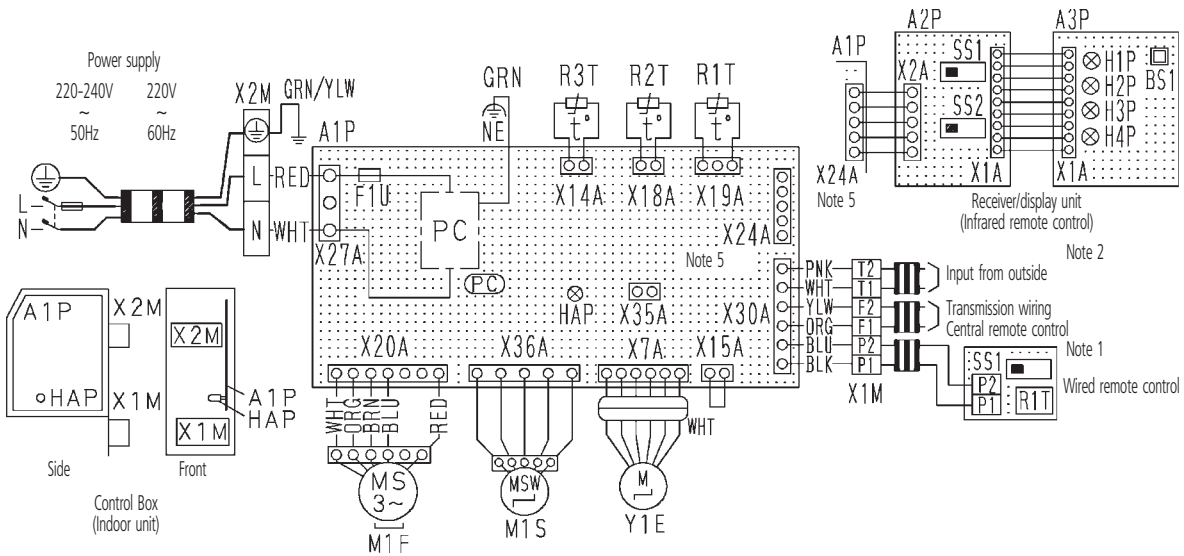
Power supply
220-240V ~ 50Hz
220V ~ 60Hz

X2M
GRN/YLW
A1P
L
N
RED
WHT
F1U
X27A
PC
PC
GRN
NE
R3T
R2T
R1T
t°
t°
t°
X14A
X18A
X19A
X24A
Note 5
HAP
X35A
X30A
X20A
X36A
X7A
X15A
WHT
ORG
BRN
BLU
RED
MS 3~
M1F
MSW
M1S
M
Y1E
WHT

A1P
X24A
Note 5
A2P
X2A
SS1
SS2
X1A
A3P
H1P
H2P
H3P
H4P
BS1
X1A
Receiver/display unit (Infrared remote control)

Note 2
PNK
WHT
YLW
ORG
BLU
BLK
T2
T1
F2
F1
P2
P1
X1M
Input from outside
Transmission wiring Central remote control
Note 1
SS1
P2
P1
R1T
Wired remote control

A1P
X2M
HAP
X1M
X2M
A1P
HAP
X1M
Side
Front
Control Box (Indoor unit)